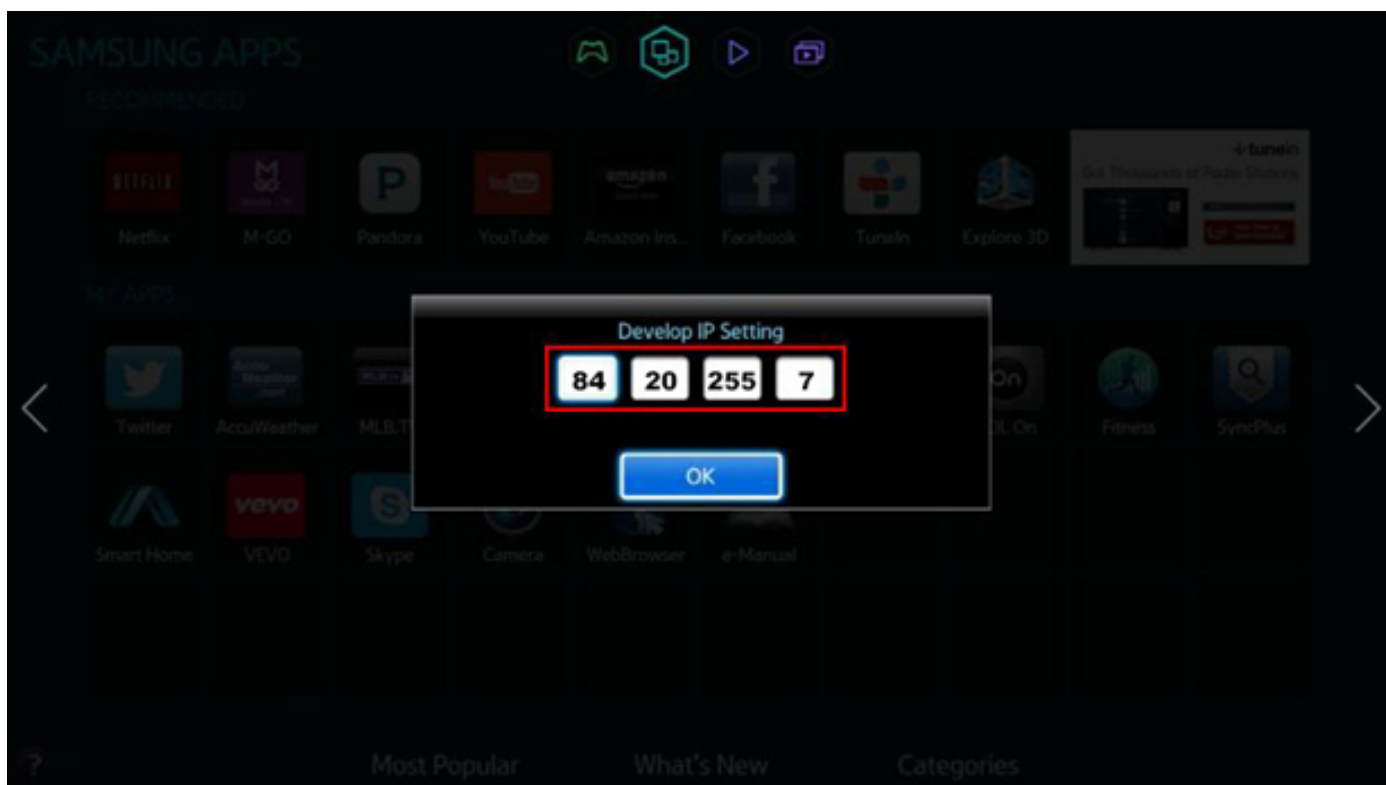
SAMSUNG APPS

RECOMMENDED

NETFLIX
Netflix

M GO
M-GO

P
Pandora

YouTube
YouTube

amazon
Amazon Ins...

f
Facebook

TuneIn

Explore 3D

tunein
Get Thousands of Radio Stations

MY APPS

Twitter

AccuWeather

MLB.TV

On
OL On

Fitness

SyncPlus

Smart Home

vevo
VEVO

Skype

Camera

WebBrowser

e-Manual

Develop IP Setting

84 20 255 7

OK

?

Most Popular

What's New

Categories